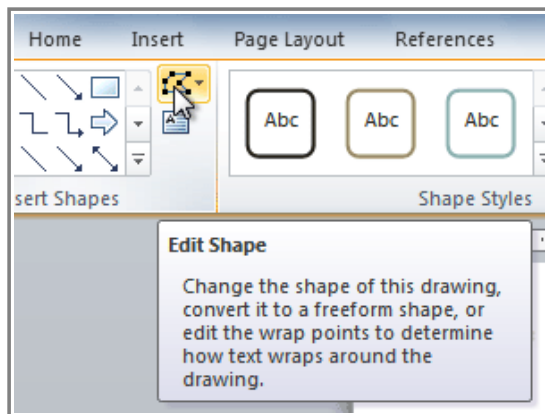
Home Insert Page Layout References

Abc Abc Abc

sert Shapes

Shape Styles

Edit Shape

Change the shape of this drawing, convert it to a freeform shape, or edit the wrap points to determine how text wraps around the drawing.